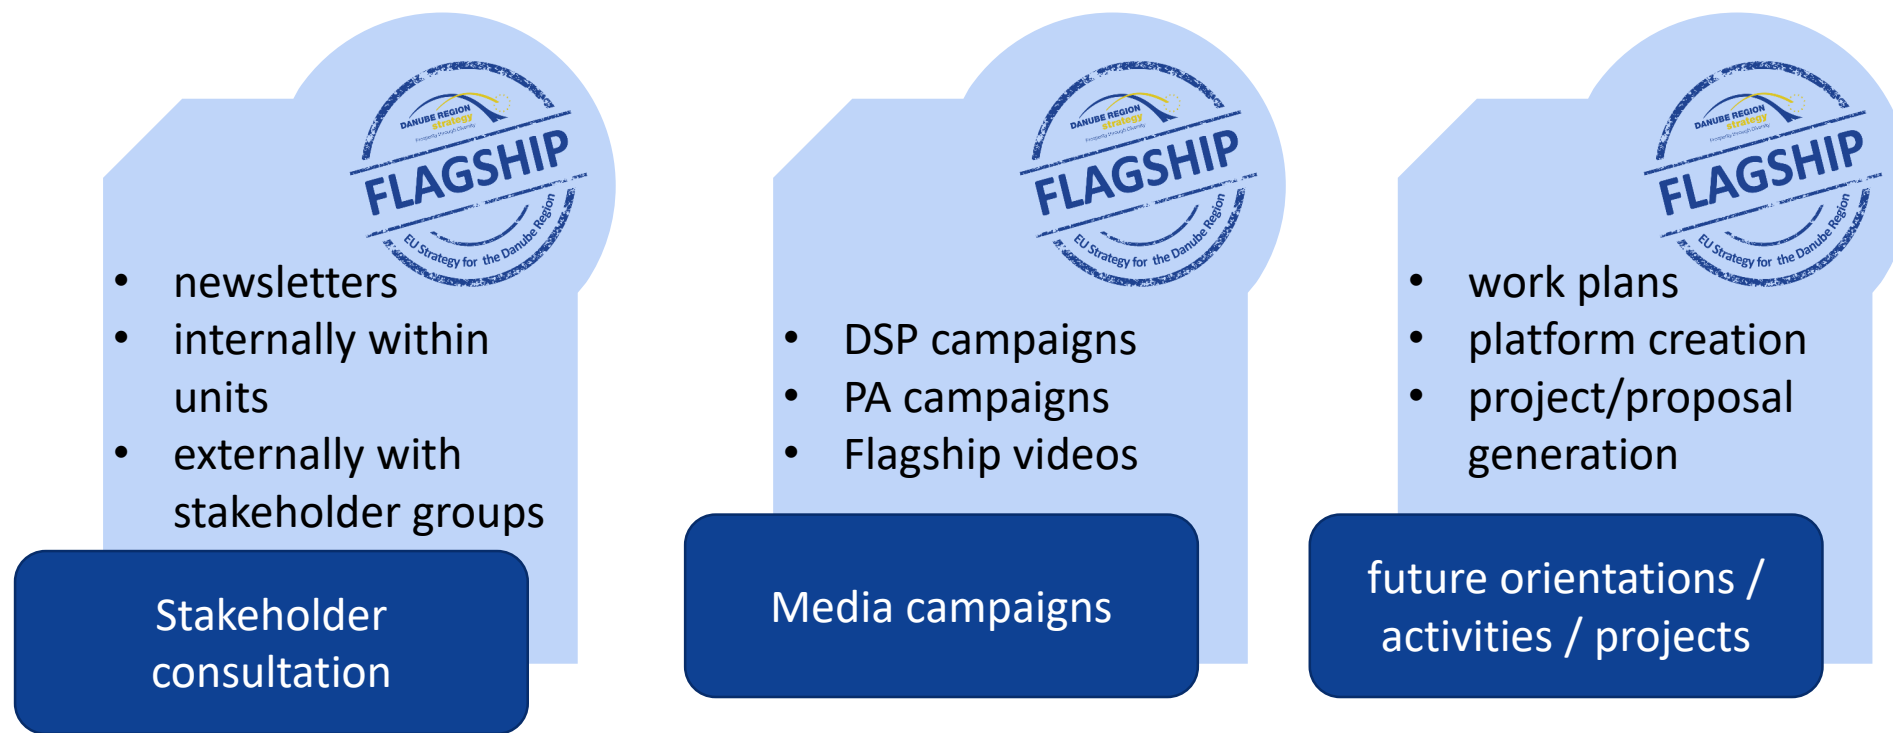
DANUBE REGION strategy
FLAGSHIP
EU Strategy for the Danube Region

- newsletters
- internally within units
- externally with stakeholder groups

Stakeholder consultation

DANUBE REGION strategy
FLAGSHIP
EU Strategy for the Danube Region

- DSP campaigns
- PA campaigns
- Flagship videos

Media campaigns

DANUBE REGION strategy
FLAGSHIP
EU Strategy for the Danube Region

- work plans
- platform creation
- project/proposal generation

future orientations / activities / projects